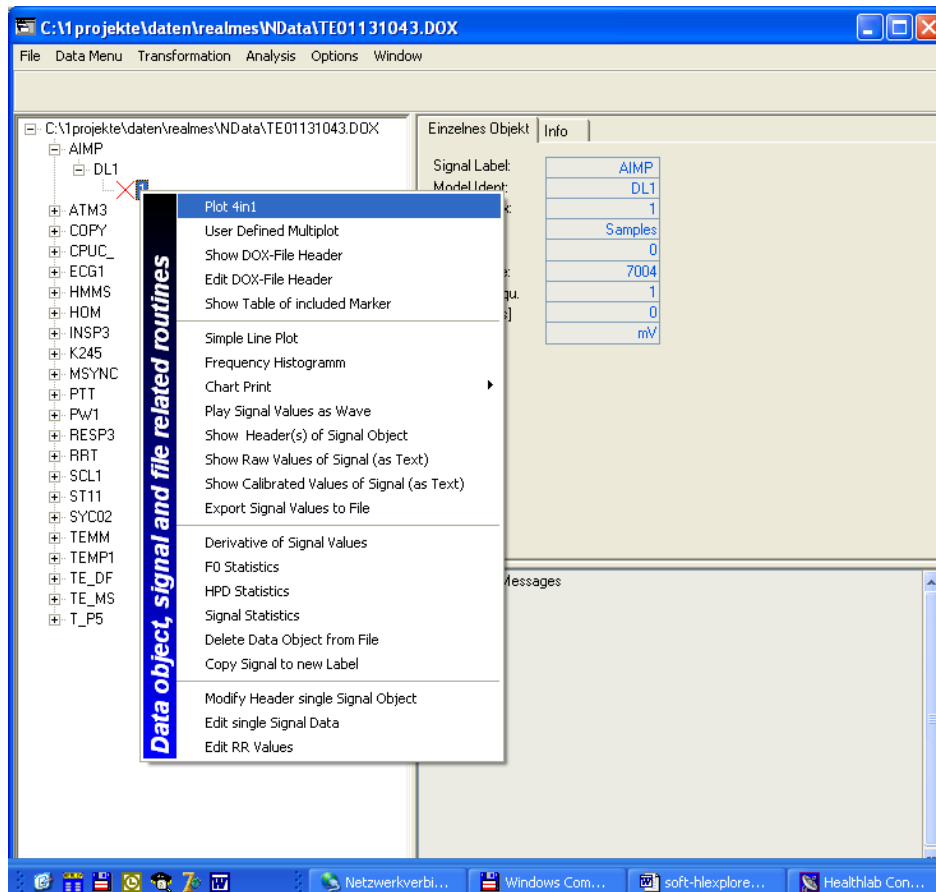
C:\1projekte\daten\realmes\NData\TE01131043.DOX

File Data Menu Transformation Analysis Options Window

C:\1projekte\daten\realmes\NData\TE01131043.DOX
AIMP
DL1
ATM3
COPY
CPUC_
ECG1
HMMS
HOM
INSP3
K245
MSYNC
PTT
PW1
RESP3
RRT
SCL1
ST11
SYC02
TEMM
TEMP1
TE_DF
TE_MS
T_P5

Einzelnes Objekt | Info

| Signal Label: | AIMP |
|---|---|
| Model Ident: | DL1 |
| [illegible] | 1 |
| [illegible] | Samples |
| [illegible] | 0 |
| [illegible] | 7004 |
| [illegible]qu. | 1 |
| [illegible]] | 0 |
| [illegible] | mV |

Data object, signal and file related routines

Plot 4in1
User Defined Multiplot
Show DOX-File Header
Edit DOX-File Header
Show Table of included Marker

Simple Line Plot
Frequency Histogramm
Chart Print
Play Signal Values as Wave
Show Header(s) of Signal Object
Show Raw Values of Signal (as Text)
Show Calibrated Values of Signal (as Text)
Export Signal Values to File

Derivative of Signal Values
F0 Statistics
HPD Statistics
Signal Statistics
Delete Data Object from File
Copy Signal to new Label

Modify Header single Signal Object
Edit single Signal Data
Edit RR Values

Messages

Netzwerkverbi... Windows Com... soft-hlexplore... Healthlab Con...